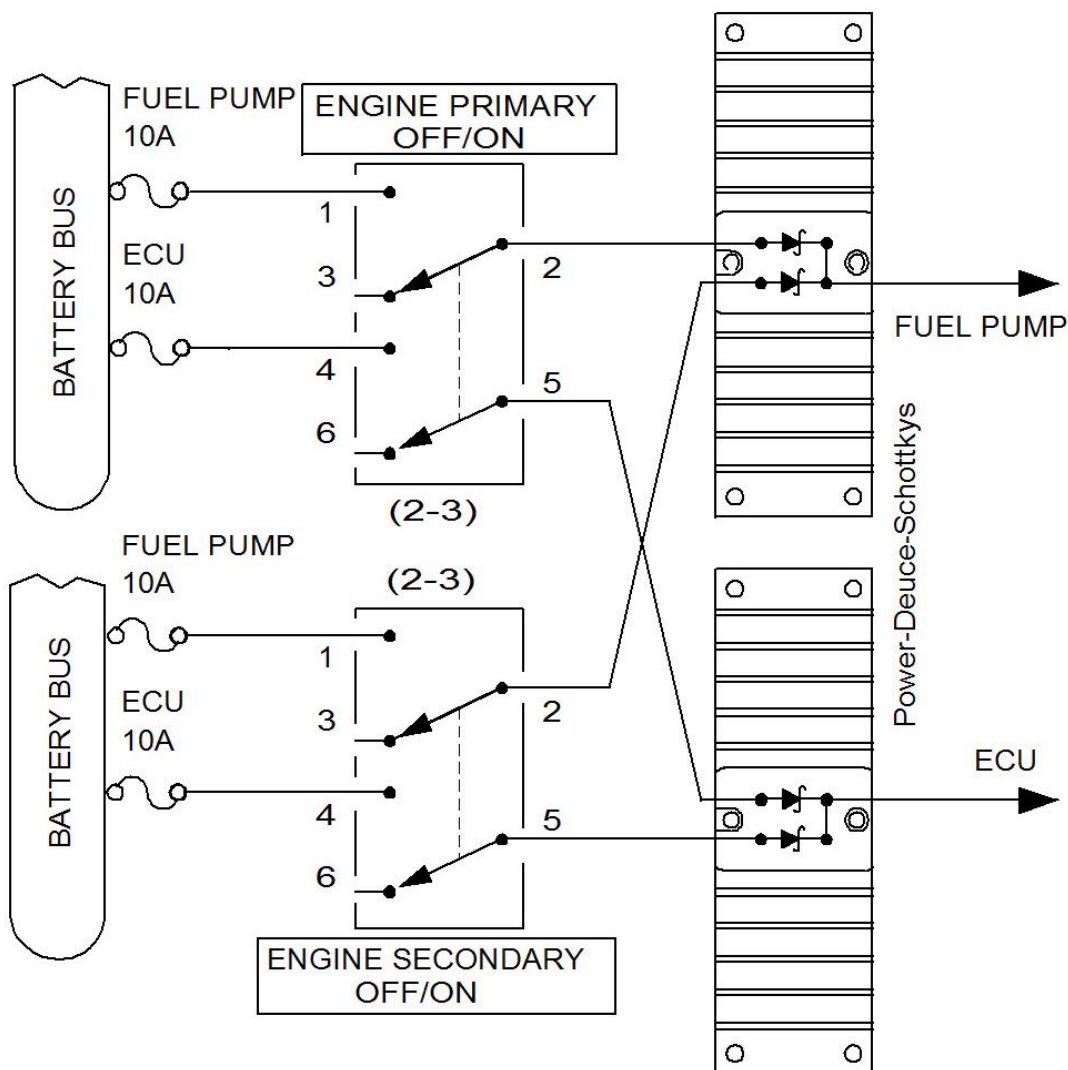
BATTERY BUS

FUEL PUMP
10A

ENGINE PRIMARY
OFF/ON

1

3

2

ECU
10A

4

5

6

(2-3)

FUEL PUMP

Power-Deuce-Schottkys

BATTERY BUS

FUEL PUMP
10A

(2-3)

1

3

2

ECU
10A

4

5

6

ECU

ENGINE SECONDARY
OFF/ON